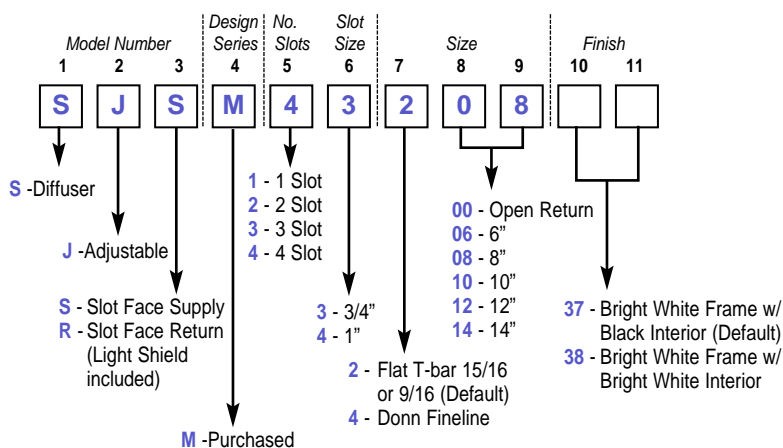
Model Number | Design Series | No. Slots | Slot Size | Size | Finish

1 2 3 4 5 6 7 8 9 10 11

S J S M 4 3 2 0 8

S -Diffuser

J -Adjustable

S - Slot Face Supply
R - Slot Face Return (Light Shield included)

M -Purchased

1 - 1 Slot
2 - 2 Slot
3 - 3 Slot
4 - 4 Slot

3 - 3/4”
4 - 1”

2 - Flat T-bar 15/16 or 9/16 (Default)
4 - Donn Fineline

00 - Open Return
06 - 6”
08 - 8”
10 - 10”
12 - 12”
14 - 14”

37 - Bright White Frame w/ Black Interior (Default)
38 - Bright White Frame w/ Bright White Interior